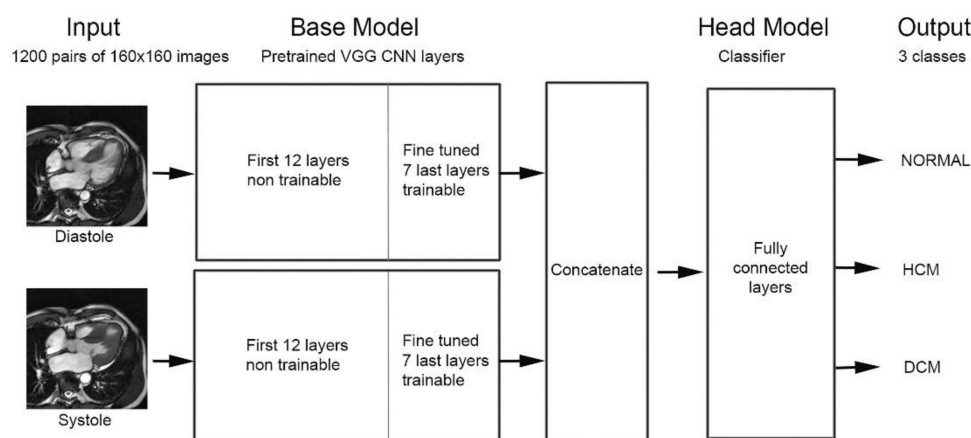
Input
1200 pairs of 160x160 images

Base Model
Pretrained VGG CNN layers

Head Model
Classifier

Output
3 classes

Diastole

First 12 layers non trainable

Fine tuned 7 last layers trainable

Systole

First 12 layers non trainable

Fine tuned 7 last layers trainable

Concatenate

Fully connected layers

NORMAL

HCM

DCM